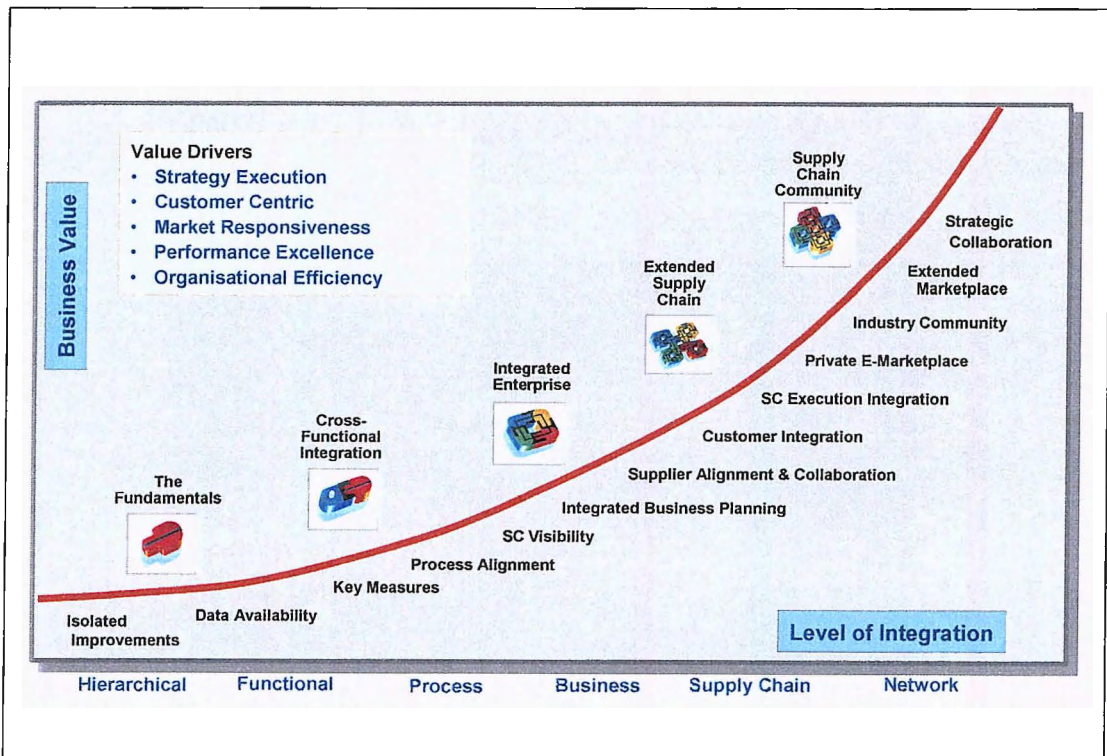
Value Drivers
• Strategy Execution
• Customer Centric
• Market Responsiveness
• Performance Excellence
• Organisational Efficiency

Business Value

Supply Chain Community

Strategic Collaboration

Extended Marketplace

Industry Community

Private E-Marketplace

SC Execution Integration

Customer Integration

Supplier Alignment & Collaboration

Integrated Business Planning

SC Visibility

Process Alignment

Key Measures

Data Availability

Isolated Improvements

Extended Supply Chain

Integrated Enterprise

Cross-Functional Integration

The Fundamentals

Level of Integration

Hierarchical Functional Process Business Supply Chain Network